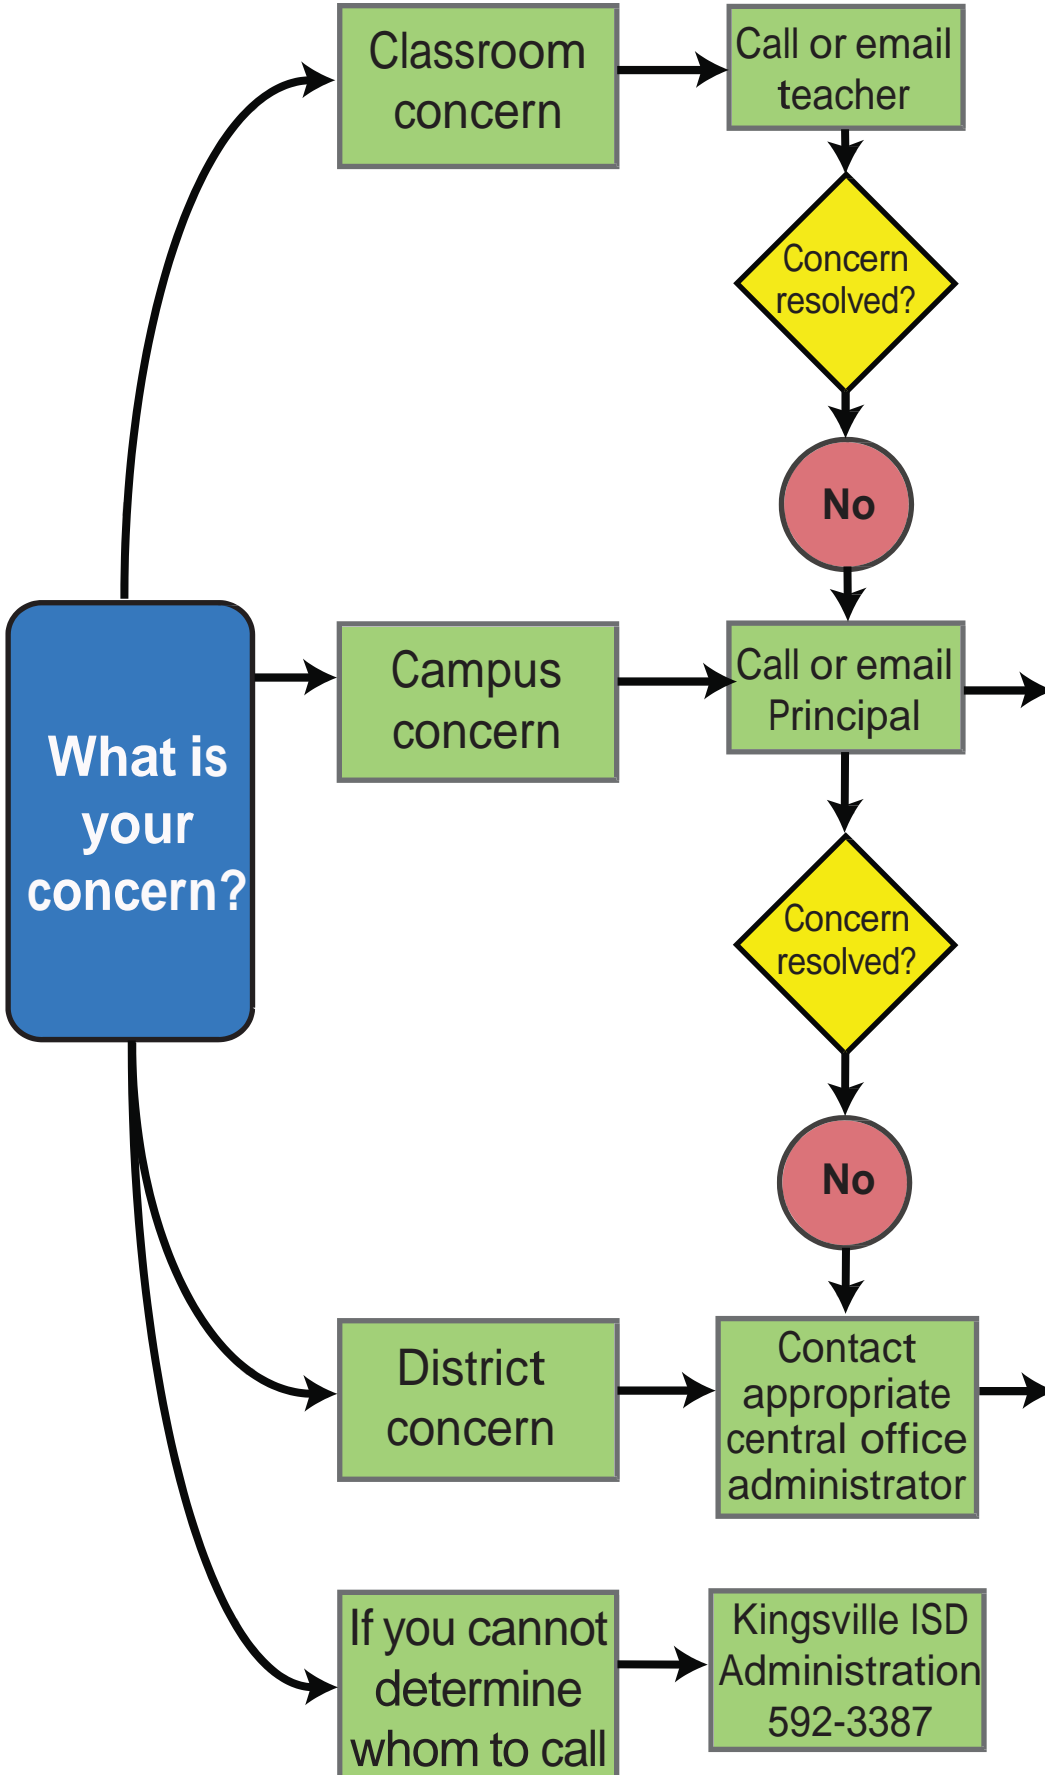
What is your concern?

Classroom concern

Call or email teacher

Concern resolved?

No

Campus concern

Call or email Principal

Concern resolved?

No

District concern

Contact appropriate central office administrator

If you cannot determine whom to call

Kingsville ISD Administration 592-3387